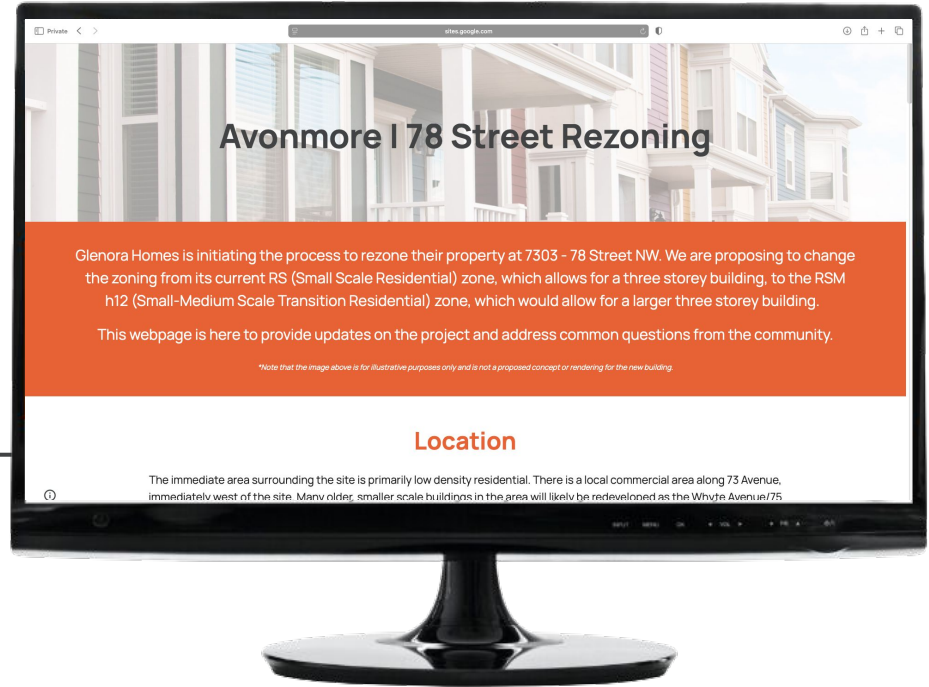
Private

sites.google.com

Avonmore I 78 Street Rezoning

Glenora Homes is initiating the process to rezone their property at 7303 - 78 Street NW. We are proposing to change the zoning from its current RS (Small Scale Residential) zone, which allows for a three storey building, to the RSM h12 (Small-Medium Scale Transition Residential) zone, which would allow for a larger three storey building.

This webpage is here to provide updates on the project and address common questions from the community.

*Note that the image above is for illustrative purposes only and is not a proposed concept or rendering for the new building.

Location

The immediate area surrounding the site is primarily low density residential. There is a local commercial area along 73 Avenue, immediately west of the site. Many older, smaller scale buildings in the area will likely be redeveloped as the Whyte Avenue/75 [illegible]

INPUT MENU OK VOL